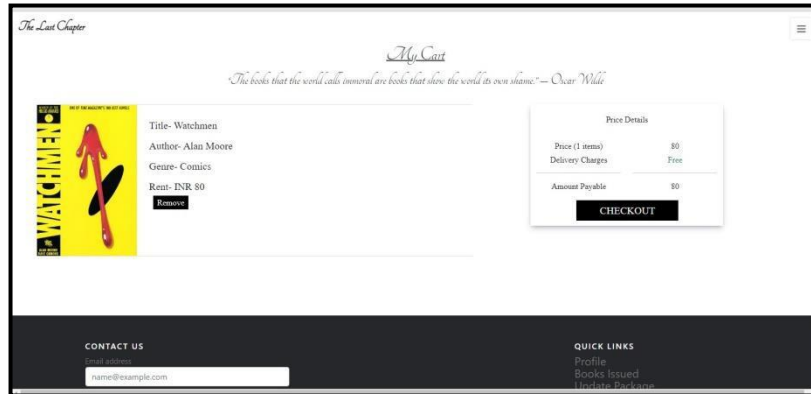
The Last Chapter

My Cart

"The books that the world calls immoral are books that show the world its own shame." — Oscar Wilde

WATCHMEN

Title- Watchmen

Author- Alan Moore

Genre- Comics

Rent- INR 80

Remove

Price Details

| | |
|---|---|
| Price (1 items) | 80 |
| Delivery Charges | Free |
| Amount Payable | 80 |

CHECKOUT

CONTACT US

Email address

name@example.com

QUICK LINKS

Profile

Books Issued

Update Package